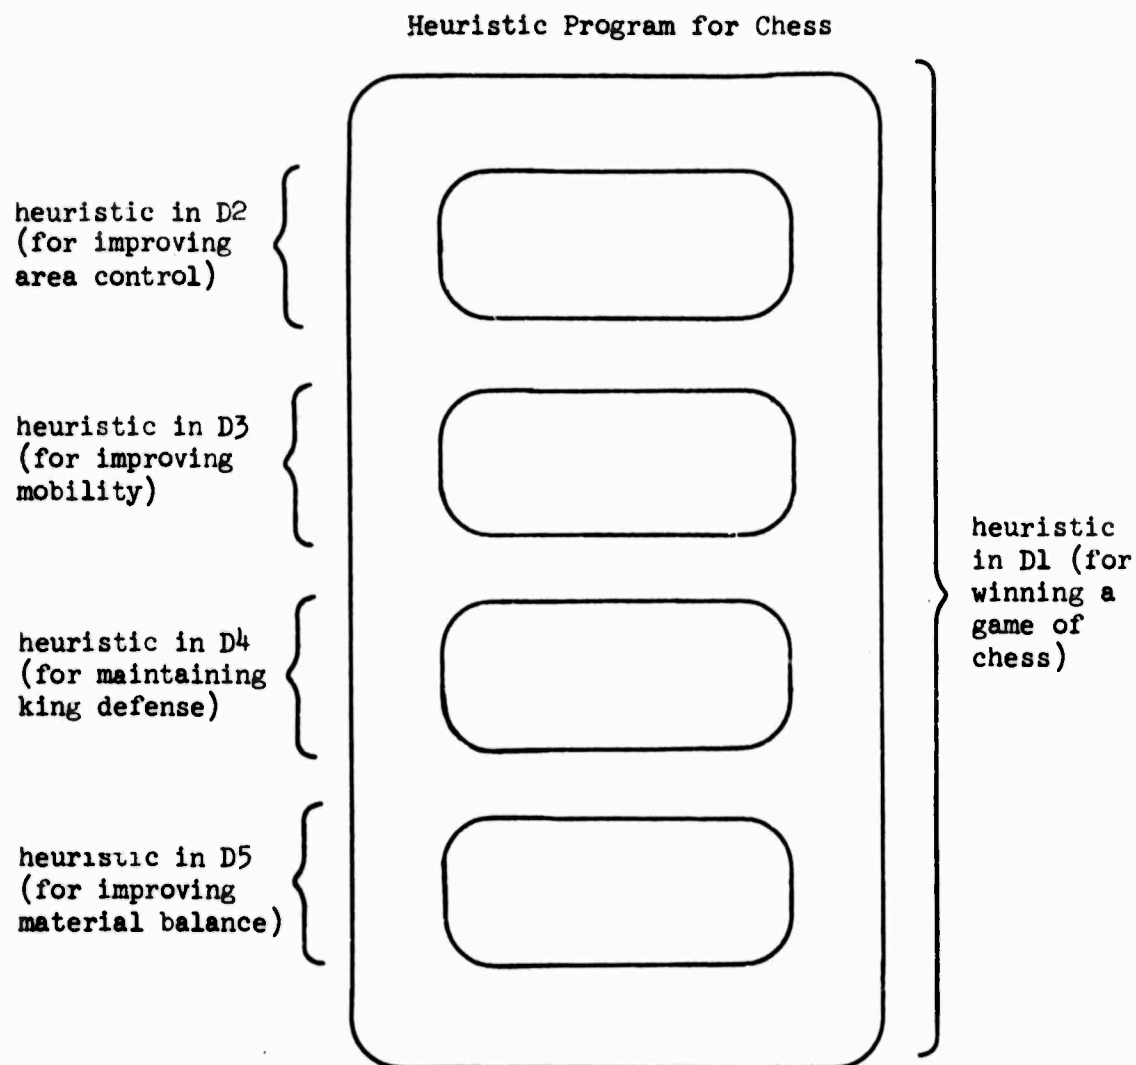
Heuristic Program for Chess

heuristic in D2 (for improving area control)

heuristic in D3 (for improving mobility)

heuristic in D4 (for maintaining king defense)

heuristic in D5 (for improving material balance)

heuristic in D1 (for winning a game of chess)